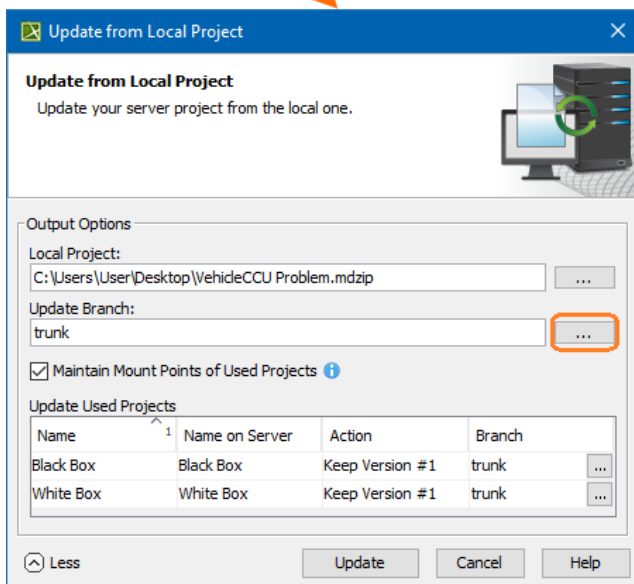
Update from Local Project

Update from Local Project
Update your server project from the local one.

Output Options
Local Project:
C:\Users\User\Desktop\VehicleCCU Problem.mdzip
...
Update Branch:
trunk
...
☑ Maintain Mount Points of Used Projects

Update Used Projects

| Name | Name on Server | Action | Branch |
|---|---|---|---|
| Black Box | Black Box | Keep Version #1 | trunk ... |
| White Box | White Box | Keep Version #1 | trunk ... |

Less
Update
Cancel
Help